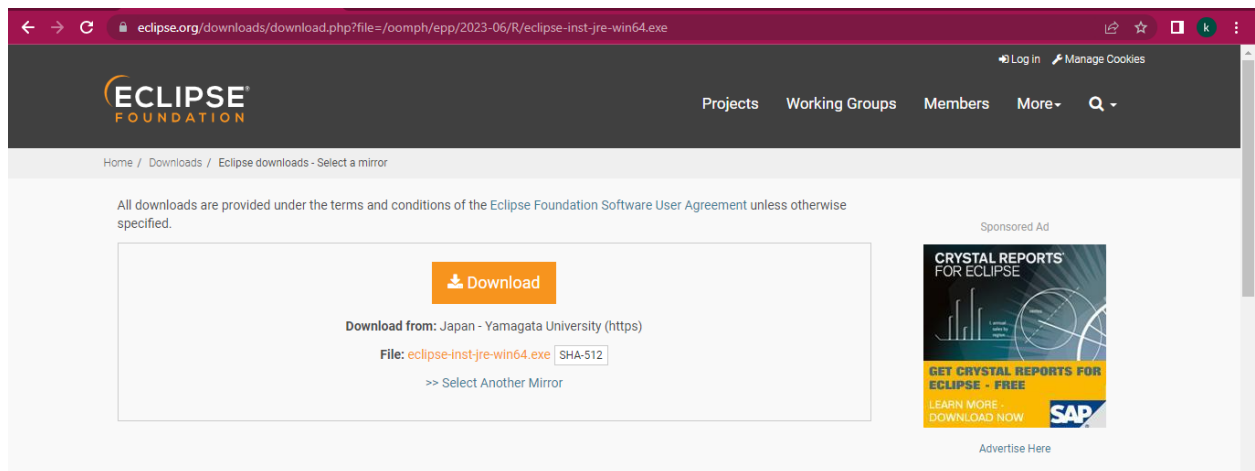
eclipse.org/downloads/download.php?file=/oomph/epp/2023-06/R/eclipse-inst-jre-win64.exe

k

Log in Manage Cookies

ECLIPSE FOUNDATION

Projects Working Groups Members More Q

Home / Downloads / Eclipse downloads - Select a mirror

All downloads are provided under the terms and conditions of the Eclipse Foundation Software User Agreement unless otherwise specified.

Download

**Download from:** Japan - Yamagata University (https)

**File:** eclipse-inst-jre-win64.exe SHA-512

>> Select Another Mirror

Sponsored Ad

CRYSTAL REPORTS FOR ECLIPSE

GET CRYSTAL REPORTS FOR ECLIPSE - FREE

LEARN MORE - DOWNLOAD NOW

SAP

Advertise Here